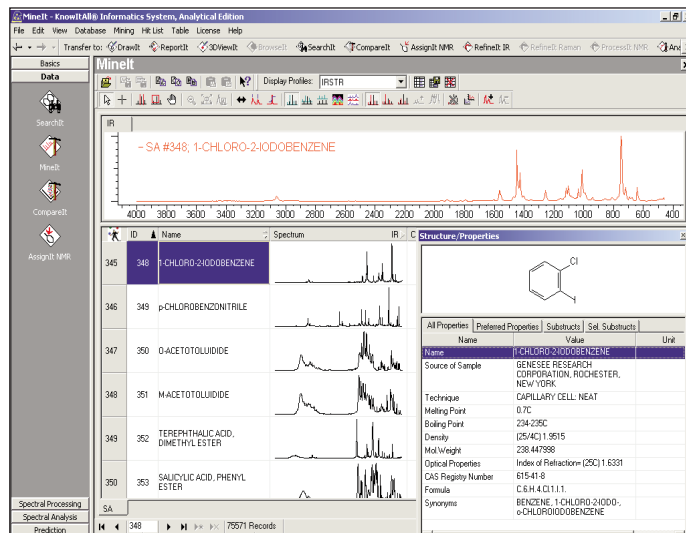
MineIt - KnowItAll® Informatics System, Analytical Edition

File Edit View Database Mining Hit List Table License Help

Transfer to: DrawIt ReportIt 3DViewIt BrowseIt SearchIt CompareIt AssignIt NMR RefineIt IR RefineIt Raman ProcessIt NMR

Basics
Data
SearchIt
MineIt
CompareIt
AssignIt NMR

MineIt

Display Profiles: IRSTR

IR

- SA #348; 1-CHLORO-2-IODOBENZENE

4000 3800 3600 3400 3200 3000 2800 2600 2400 2200 2000 1800 1600 1400 1200 1000 800 600 400

| | ID | Name | Spectrum |
|---|---|---|---|
| 345 | 348 | 1-CHLORO-2-IODOBENZENE | |
| 346 | 349 | p-CHLOROBENZONITRILE | |
| 347 | 350 | O-ACETOTOLUIDIDE | |
| 348 | 351 | M-ACETOTOLUIDIDE | |
| 349 | 352 | TEREPHTHALIC ACID, DIMETHYL ESTER | |
| 350 | 353 | SALICYLIC ACID, PHENYL ESTER | |

SA

348 75571 Records

Structure/Properties

Cl
I

All Properties | Preferred Properties | Substructs | Sel. Substructs

| Name | Value | Unit |
|---|---|---|
| Name | 1-CHLORO-2-IODOBENZENE | |
| Source of Sample | GENESEE RESEARCH CORPORATION, ROCHESTER, NEW YORK | |
| Technique | CAPILLARY CELL: NEAT | |
| Melting Point | 0.7C | |
| Boiling Point | 234-235C | |
| Density | (25/4C) 1.9515 | |
| Mol.Weight | 238.447998 | |
| Optical Properties | Index of Refraction= (25C) 1.6331 | |
| CAS Registry Number | 615-41-8 | |
| Formula | C.6.H.4.Cl.1.I.1. | |
| Synonyms | BENZENE, 1-CHLORO-2-IODO-, o-CHLOROIODOBENZENE | |

Spectral Processing
Spectral Analysis
Prediction